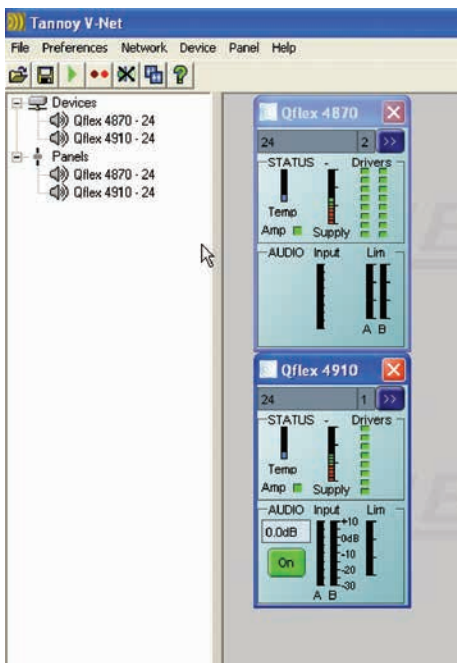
Tannoy V-Net

File Preferences Network Device Panel Help

Devices
Qflex 4870 - 24
Qflex 4910 - 24
Panels
Qflex 4870 - 24
Qflex 4910 - 24

Qflex 4870
24
2
>>
STATUS
-
Drivers
Temp
Amp
Supply
AUDIO
Input
Lim
A B

Qflex 4910
24
1
>>
STATUS
-
Drivers
Temp
Amp
Supply
AUDIO
Input
Lim
0.0dB
On
+10
0dB
-10
-20
-30
A B